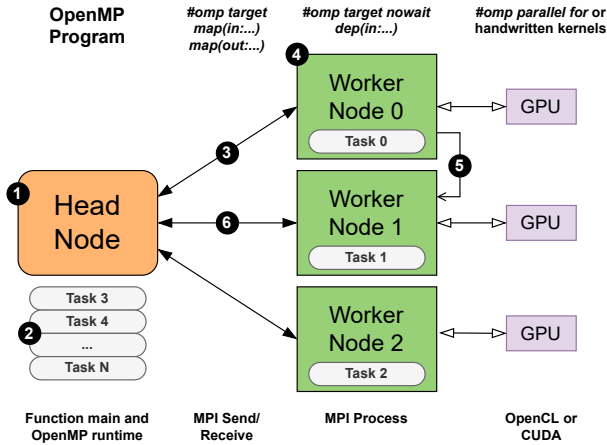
OpenMP Program

#omp target map(in:...) map(out:...)

#omp target nowait dep(in:...)

#omp parallel for or handwritten kernels

4

Worker Node 0

Task 0

GPU

3

5

1

Head Node

6

Worker Node 1

Task 1

GPU

Task 3

Task 4

2

...

Task N

Worker Node 2

Task 2

GPU

Function main and OpenMP runtime

MPI Send/ Receive

MPI Process

OpenCL or CUDA